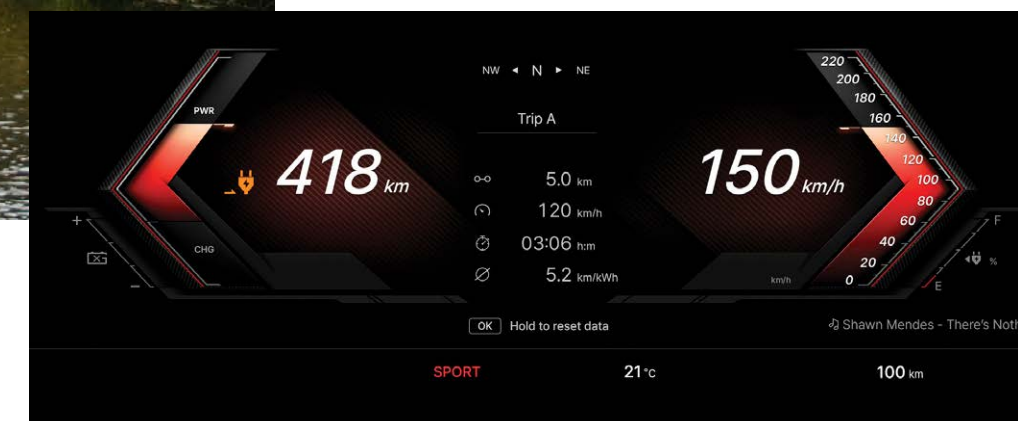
NW ◂ N ▸ NE

Trip A

PWR

CHG

+

−

418 km

5.0 km

120 km/h

03:06 h:m

5.2 km/kWh

150 km/h

220
200
180
160
140
120
100
80
60
40
20
0

km/h

F

%

E

OK Hold to reset data

Shawn Mendes - There's Noth

SPORT

21 °C

100 km